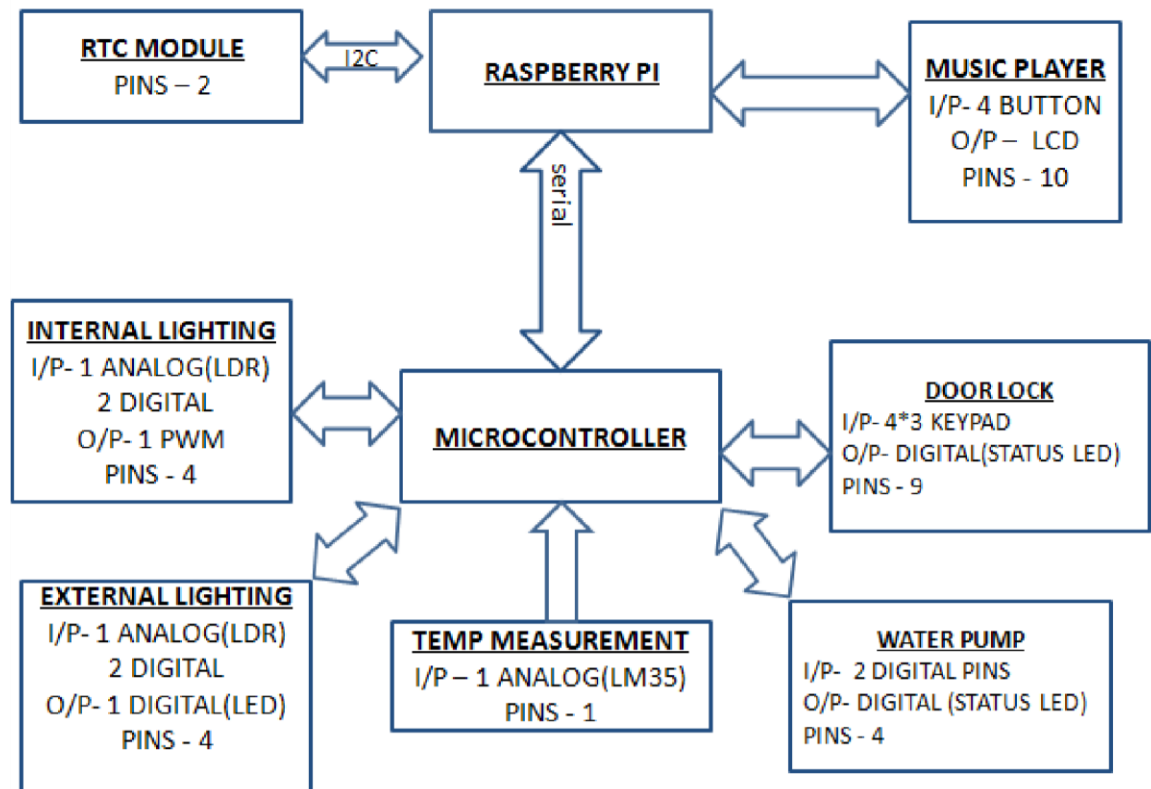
RTC MODULE
PINS – 2

I2C

RASPBERRY PI

MUSIC PLAYER
I/P- 4 BUTTON
O/P – LCD
PINS - 10

serial

INTERNAL LIGHTING
I/P- 1 ANALOG(LDR)
2 DIGITAL
O/P- 1 PWM
PINS - 4

MICROCONTROLLER

DOOR LOCK
I/P- 4*3 KEYPAD
O/P- DIGITAL(STATUS LED)
PINS - 9

EXTERNAL LIGHTING
I/P- 1 ANALOG(LDR)
2 DIGITAL
O/P- 1 DIGITAL(LED)
PINS - 4

TEMP MEASUREMENT
I/P – 1 ANALOG(LM35)
PINS - 1

WATER PUMP
I/P- 2 DIGITAL PINS
O/P- DIGITAL (STATUS LED)
PINS - 4